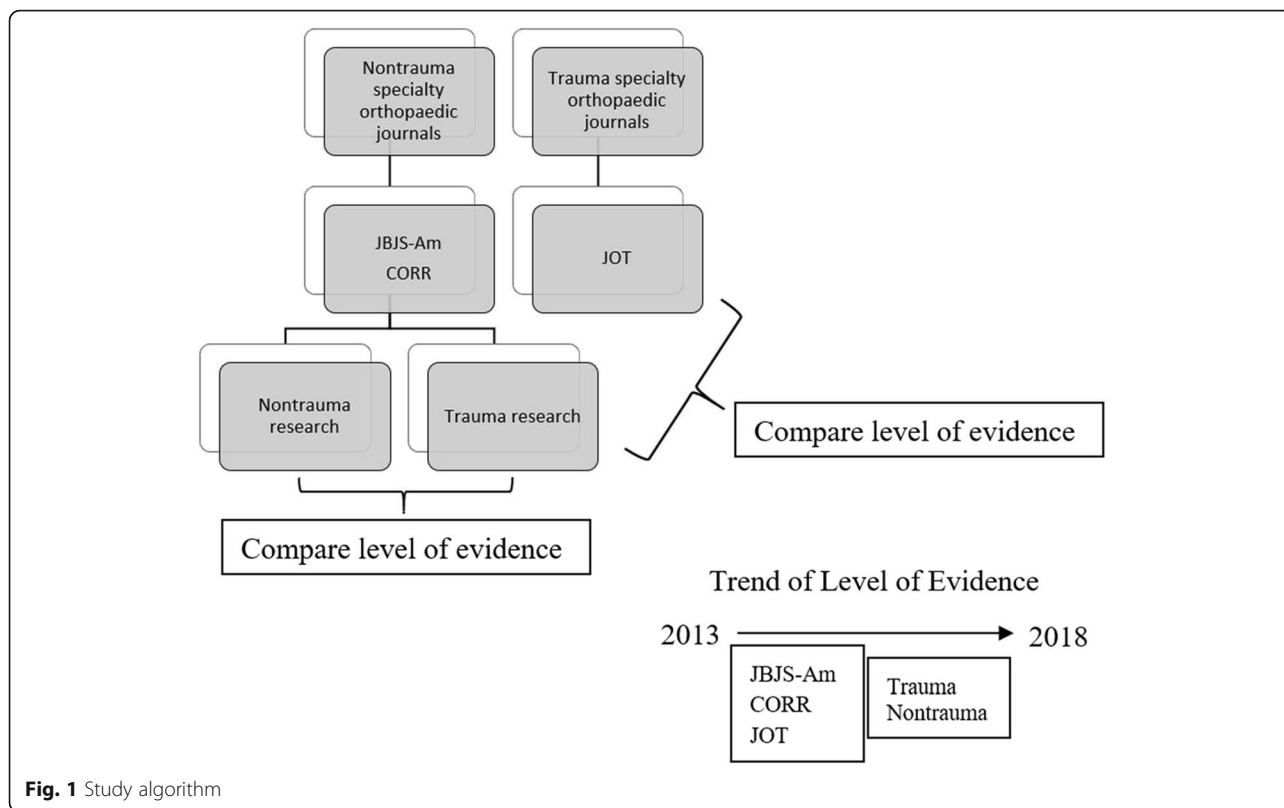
Nontrauma specialty orthopaedic journals

Trauma specialty orthopaedic journals

JBJS-Am
CORR

JOT

Nontrauma research

Trauma research

Compare level of evidence

Compare level of evidence

Trend of Level of Evidence

2013

2018

JBJS-Am
CORR
JOT

Trauma
Nontrauma

Fig. 1 Study algorithm